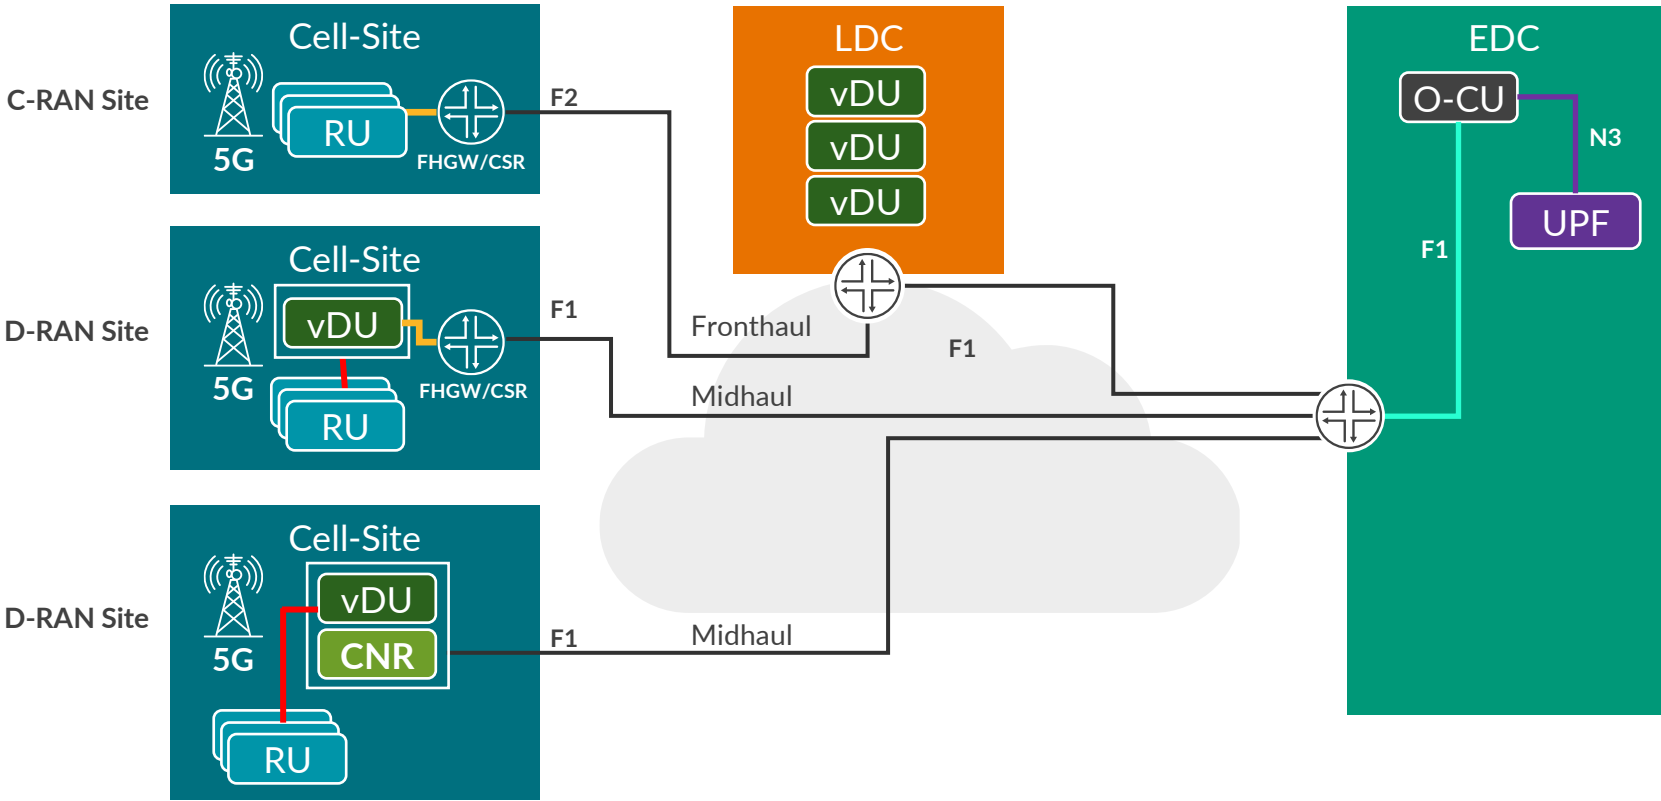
C-RAN Site

Cell-Site

5G

RU

FHGW/CSR

F2

D-RAN Site

Cell-Site

5G

vDU

RU

FHGW/CSR

F1

D-RAN Site

Cell-Site

5G

vDU

CNR

RU

F1

LDC

vDU

vDU

vDU

Fronthaul

F1

Midhaul

Midhaul

EDC

O-CU

N3

UPF

F1